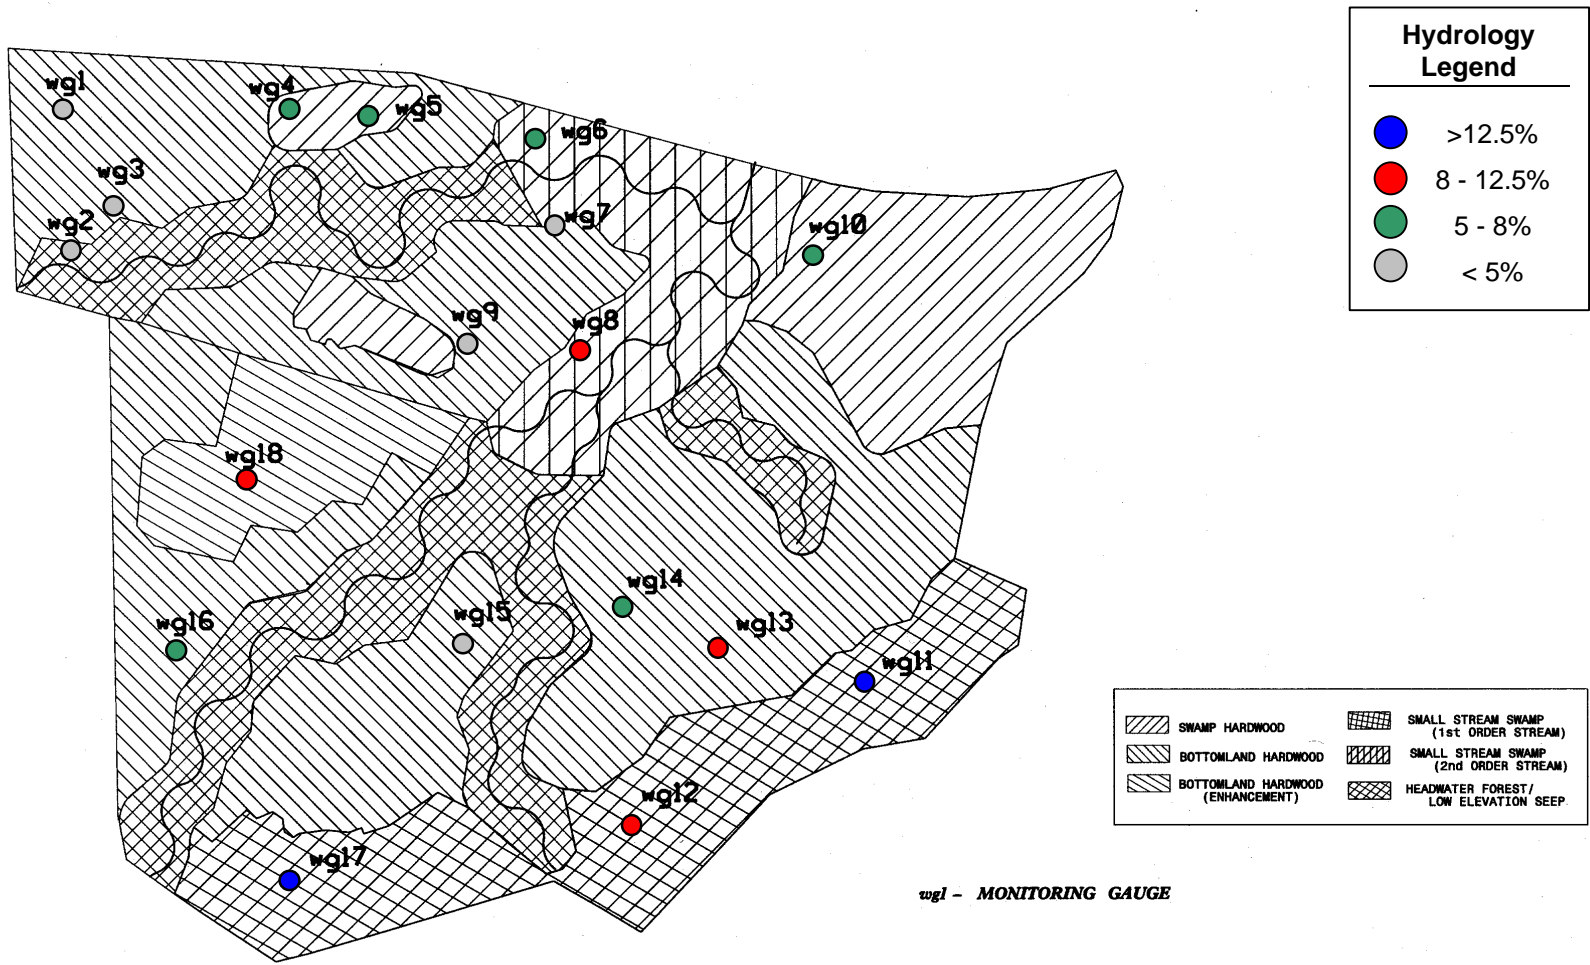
Hydrology Legend

>12.5%
8 - 12.5%
5 - 8%
< 5%

wg1
wg4
wg5
wg6
wg3
wg2
wg7
wg10
wg9
wg8
wg18
wg14
wg15
wg16
wg13
wg11
wg12
wg17

SWAMP HARDWOOD
BOTTOMLAND HARDWOOD
BOTTOMLAND HARDWOOD (ENHANCEMENT)
SMALL STREAM SWAMP (1st ORDER STREAM)
SMALL STREAM SWAMP (2nd ORDER STREAM)
HEADWATER FOREST/ LOW ELEVATION SEEP

wgl - MONITORING GAUGE